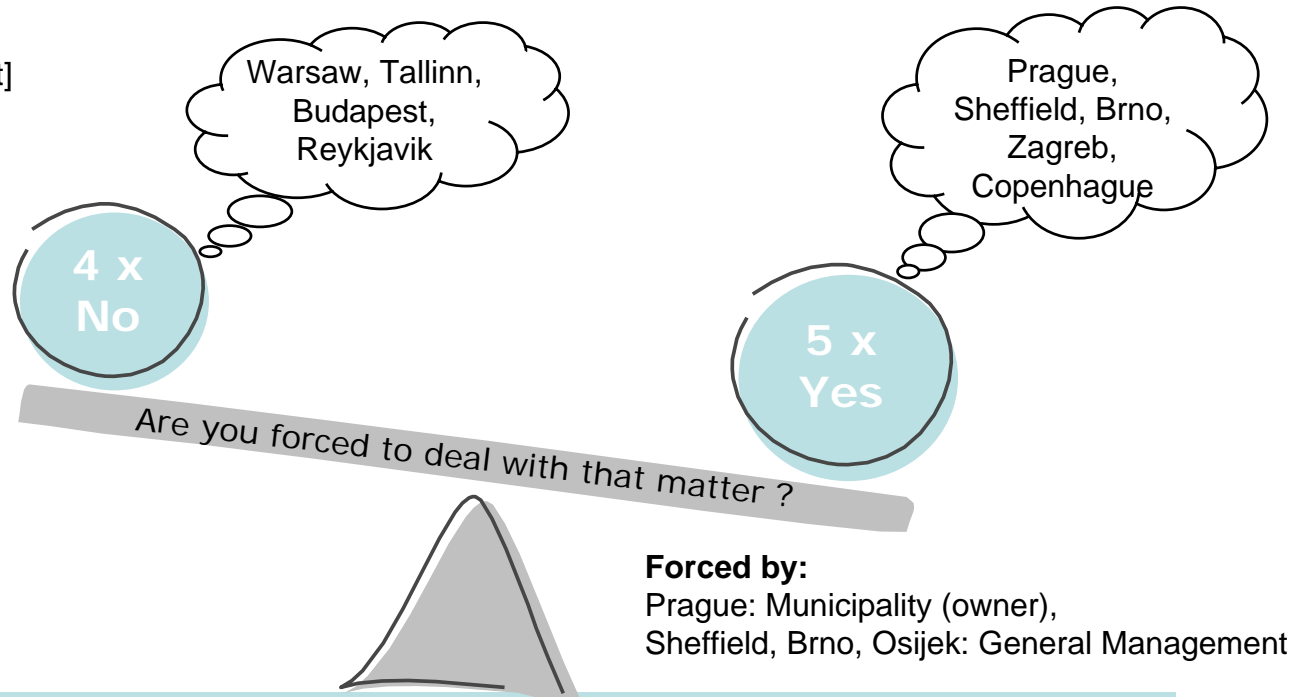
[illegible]]

Warsaw, Tallinn, Budapest, Reykjavik

Prague, Sheffield, Brno, Zagreb, Copenhague

4 x No

5 x Yes

Are you forced to deal with that matter ?

**Forced by:**
Prague: Municipality (owner),
Sheffield, Brno, Osijek: General Management